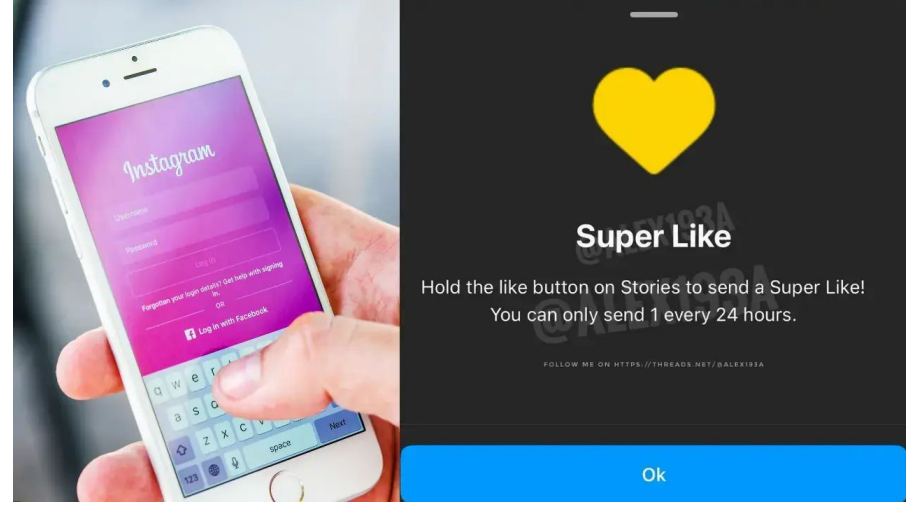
Instagram

Username

Password

Log in

Forgotten your login details? Get help with signing in.

OR

Log in with Facebook

q w e r

a s d

z x c v

123

space

Next

@ALEX193A

Super Like

Hold the like button on Stories to send a Super Like! You can only send 1 every 24 hours.

FOLLOW ME ON HTTPS://THREADS.NET/@ALEX193A

Ok